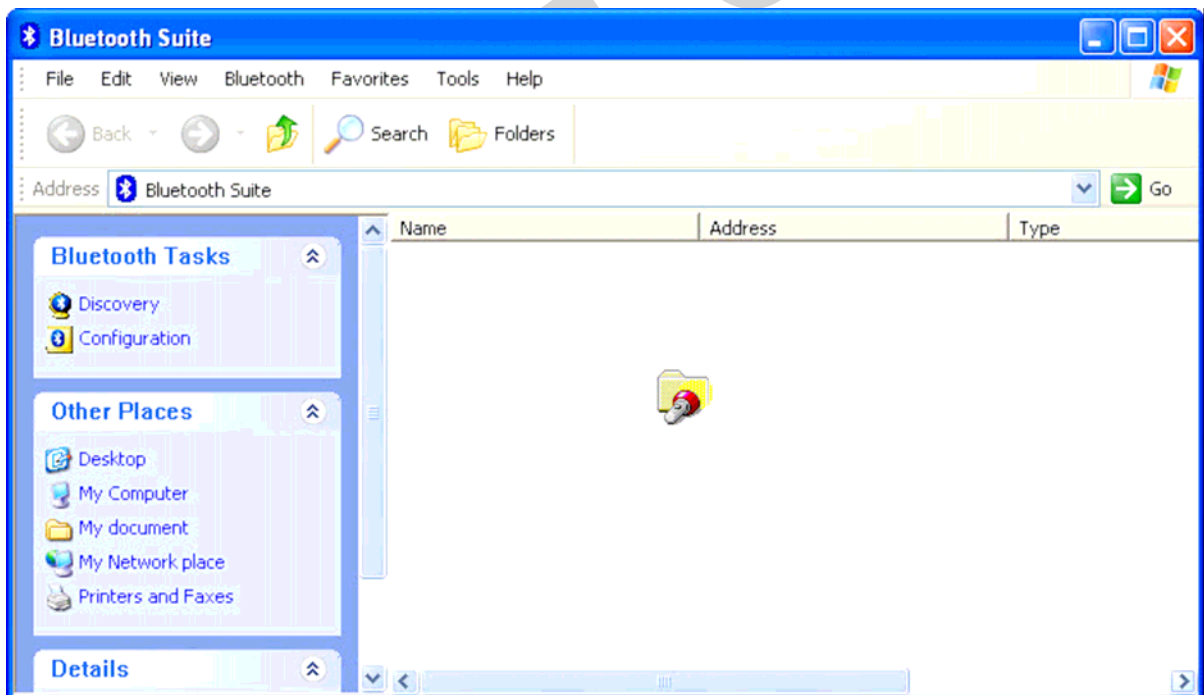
Bluetooth Suite

File Edit View Bluetooth Favorites Tools Help

Back Search Folders

Address Bluetooth Suite Go

Bluetooth Tasks
Discovery
Configuration

Other Places
Desktop
My Computer
My document
My Network place
Printers and Faxes

Details

| Name | Address | Type |
|---|---|---|